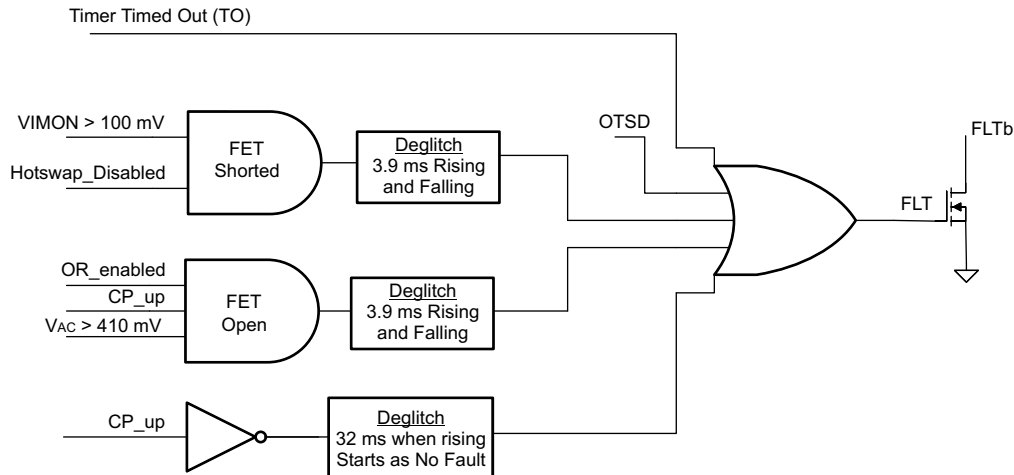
Timer Timed Out (TO)

VIMON > 100 mV

Hotswap_Disabled

FET Shorted

Deglitch
3.9 ms Rising and Falling

OTSD

FLTb

FLT

OR_enabled

CP_up

$V_{AC}$ > 410 mV

FET Open

Deglitch
3.9 ms Rising and Falling

CP_up

Deglitch
32 ms when rising
Starts as No Fault